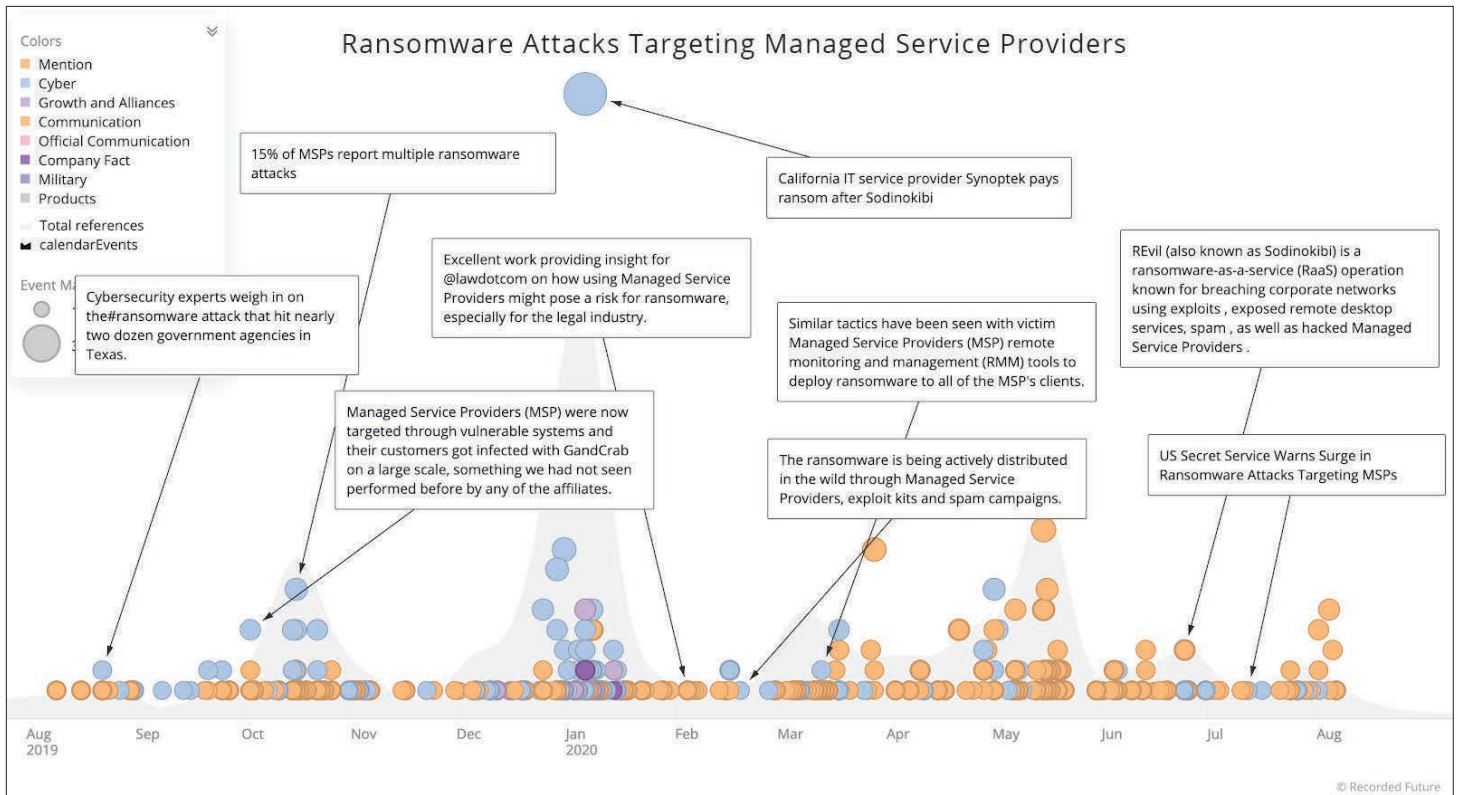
Colors
Mention
Cyber
Growth and Alliances
Communication
Official Communication
Company Fact
Military
Products
Total references
calendarEvents

Event Ma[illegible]

Ransomware Attacks Targeting Managed Service Providers

15% of MSPs report multiple ransomware attacks

California IT service provider Synoptek pays ransom after Sodinokibi

Cybersecurity experts weigh in on the#ransomware attack that hit nearly two dozen government agencies in Texas.

Excellent work providing insight for @lawdotcom on how using Managed Service Providers might pose a risk for ransomware, especially for the legal industry.

REvil (also known as Sodinokibi) is a ransomware-as-a-service (RaaS) operation known for breaching corporate networks using exploits , exposed remote desktop services, spam , as well as hacked Managed Service Providers .

Similar tactics have been seen with victim Managed Service Providers (MSP) remote monitoring and management (RMM) tools to deploy ransomware to all of the MSP's clients.

Managed Service Providers (MSP) were now targeted through vulnerable systems and their customers got infected with GandCrab on a large scale, something we had not seen performed before by any of the affiliates.

The ransomware is being actively distributed in the wild through Managed Service Providers, exploit kits and spam campaigns.

US Secret Service Warns Surge in Ransomware Attacks Targeting MSPs

Aug 2019
Sep
Oct
Nov
Dec
Jan 2020
Feb
Mar
Apr
May
Jun
Jul
Aug

© Recorded Future